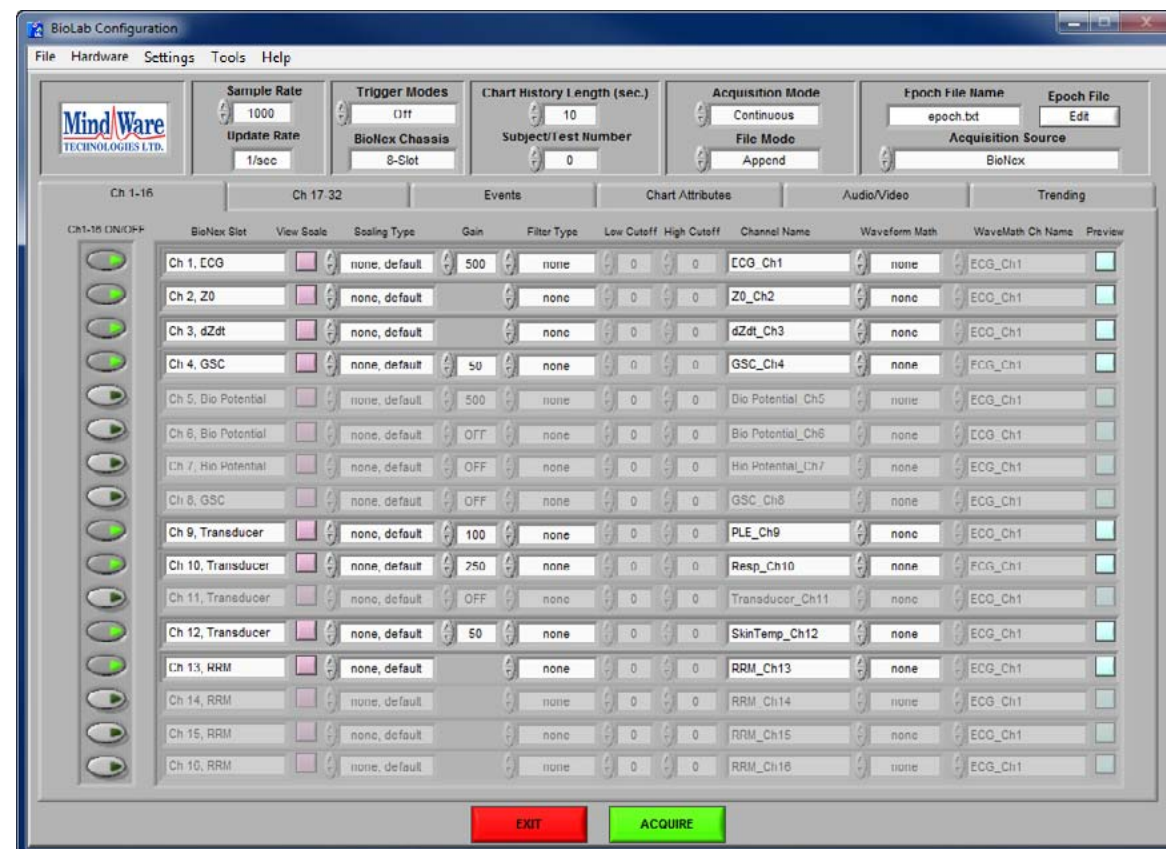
BioLab Configuration

File Hardware Settings Tools Help

MindWare TECHNOLOGIES LTD.

Sample Rate 1000
Update Rate 1/sec

Trigger Modes Off
BioNex Chassis 8-Slot

Chart History Length (sec.) 10
Subject/Test Number 0

Acquisition Mode Continuous
File Mode Append

Epoch File Name epoch.txt
Epoch File Edit
Acquisition Source BioNex

Ch 1-16 | Ch 17-32 | Events | Chart Attributes | Audio/Video | Trending

Ch1-16 ON/OFF

| BioNex Slot | View Scale | Scaling Type | Gain | Filter Type | Low Cutoff | High Cutoff | Channel Name | Waveform Math | WaveMath Ch Name | Preview |
|---|---|---|---|---|---|---|---|---|---|---|
| Ch 1, ECG | | none, default | 500 | none | 0 | 0 | ECG_Ch1 | none | ECG_Ch1 | |
| Ch 2, Z0 | | none, default | | none | 0 | 0 | Z0_Ch2 | none | ECG_Ch1 | |
| Ch 3, dZdt | | none, default | | none | 0 | 0 | dZdt_Ch3 | none | ECG_Ch1 | |
| Ch 4, GSC | | none, default | 50 | none | 0 | 0 | GSC_Ch4 | none | ECG_Ch1 | |
| Ch 5, Bio Potential | | none, default | 500 | none | 0 | 0 | Bio Potential_Ch5 | none | ECG_Ch1 | |
| Ch 6, Bio Potential | | none, default | OFF | none | 0 | 0 | Bio Potential_Ch6 | none | ECG_Ch1 | |
| Ch 7, Bio Potential | | none, default | OFF | none | 0 | 0 | Bio Potential_Ch7 | none | ECG_Ch1 | |
| Ch 8, GSC | | none, default | OFF | none | 0 | 0 | GSC_Ch8 | none | ECG_Ch1 | |
| Ch 9, Transducer | | none, default | 100 | none | 0 | 0 | PLE_Ch9 | none | ECG_Ch1 | |
| Ch 10, Transducer | | none, default | 250 | none | 0 | 0 | Resp_Ch10 | none | ECG_Ch1 | |
| Ch 11, Transducer | | none, default | OFF | none | 0 | 0 | Transducer_Ch11 | none | ECG_Ch1 | |
| Ch 12, Transducer | | none, default | 50 | none | 0 | 0 | SkinTemp_Ch12 | none | ECG_Ch1 | |
| Ch 13, RRM | | none, default | | none | 0 | 0 | RRM_Ch13 | none | ECG_Ch1 | |
| Ch 14, RRM | | none, default | | none | 0 | 0 | RRM_Ch14 | none | ECG_Ch1 | |
| Ch 15, RRM | | none, default | | none | 0 | 0 | RRM_Ch15 | none | ECG_Ch1 | |
| Ch 16, RRM | | none, default | | none | 0 | 0 | RRM_Ch16 | none | ECG_Ch1 | |

EXIT
ACQUIRE